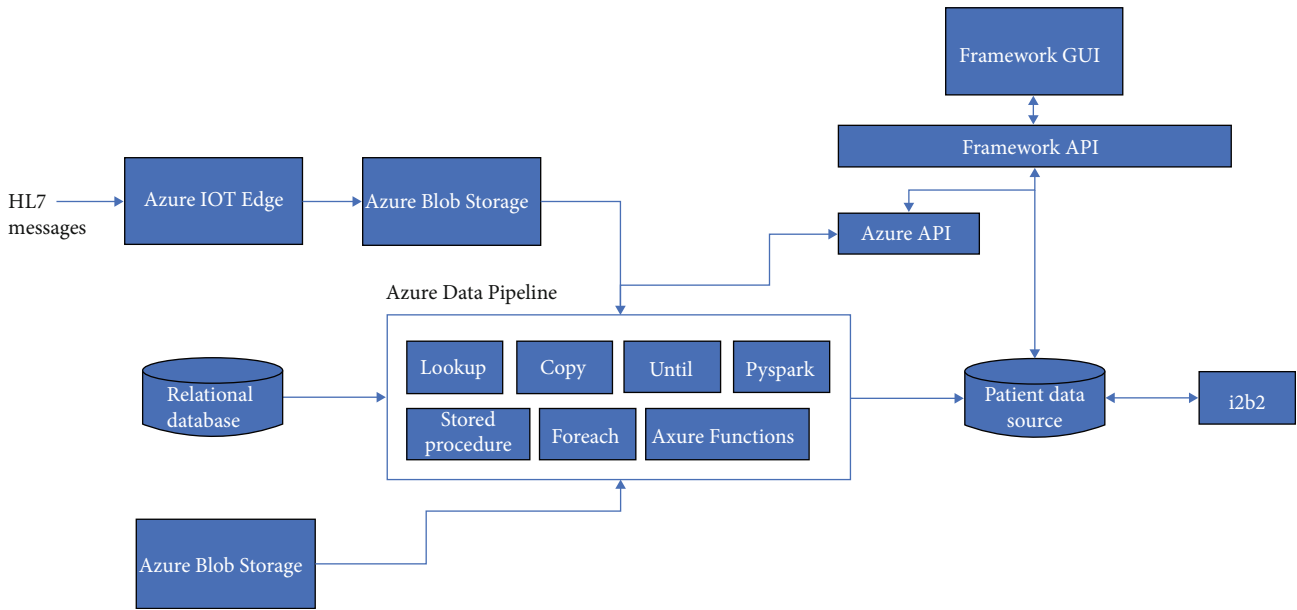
Framework GUI

Framework API

HL7 messages

Azure IOT Edge

Azure Blob Storage

Azure API

Azure Data Pipeline

Lookup

Copy

Until

Pyspark

Stored procedure

Foreach

Axure Functions

Relational database

Patient data source

i2b2

Azure Blob Storage